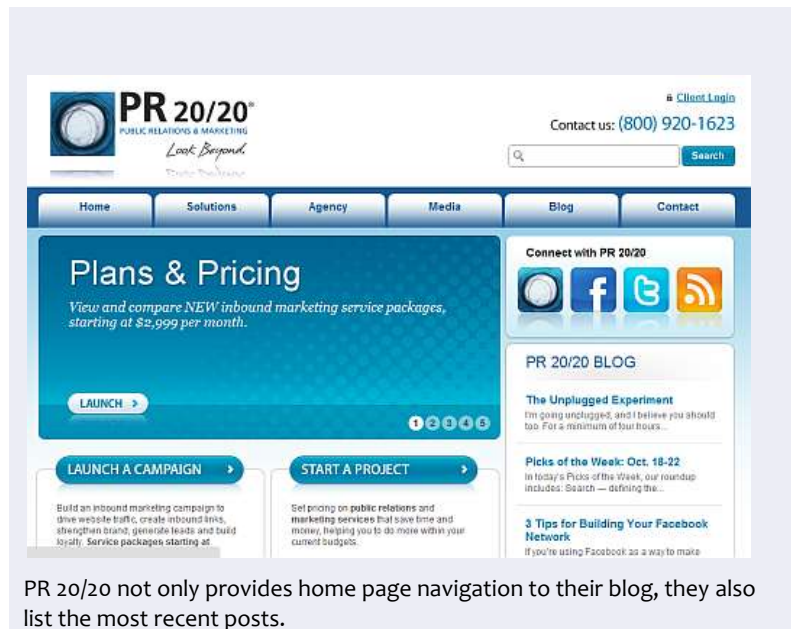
PR 20/20®
PUBLIC RELATIONS & MARKETING
Look Beyond.
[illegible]

Client Login
Contact us: (800) 920-1623
Search

Home | Solutions | Agency | Media | Blog | Contact

Plans & Pricing
View and compare NEW inbound marketing service packages, starting at $2,999 per month.

LAUNCH
1 2 3 4 5

Connect with PR 20/20

PR 20/20 BLOG

The Unplugged Experiment
I'm going unplugged, and I believe you should too. For a minimum of four hours...

Picks of the Week: Oct. 18-22
In today's Picks of the Week, our roundup includes: Search — defining the...

3 Tips for Building Your Facebook Network
If you're using Facebook as a way to make

LAUNCH A CAMPAIGN
Build an inbound marketing campaign to drive website traffic, create inbound links, strengthen brand, generate leads and build loyalty. Service packages starting at

START A PROJECT
Set pricing on public relations and marketing services that save time and money, helping you to do more within your current budgets.

PR 20/20 not only provides home page navigation to their blog, they also list the most recent posts.